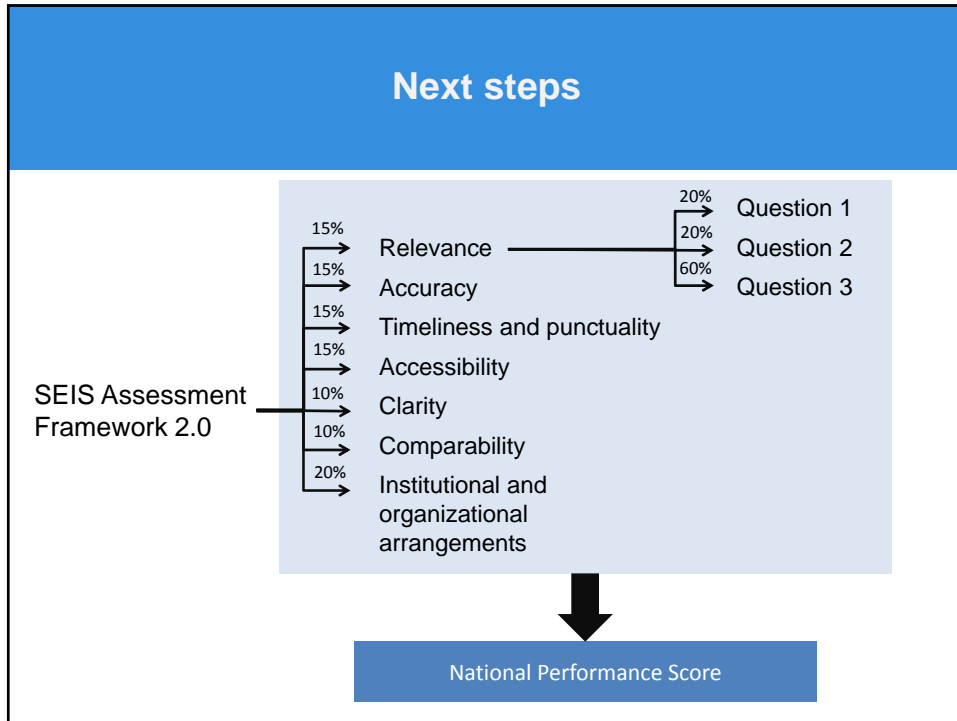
Next steps

SEIS Assessment Framework 2.0

15%
Relevance
15%
Accuracy
15%
Timeliness and punctuality
15%
Accessibility
10%
Clarity
10%
Comparability
20%
Institutional and organizational arrangements

20%
Question 1
20%
Question 2
60%
Question 3

National Performance Score